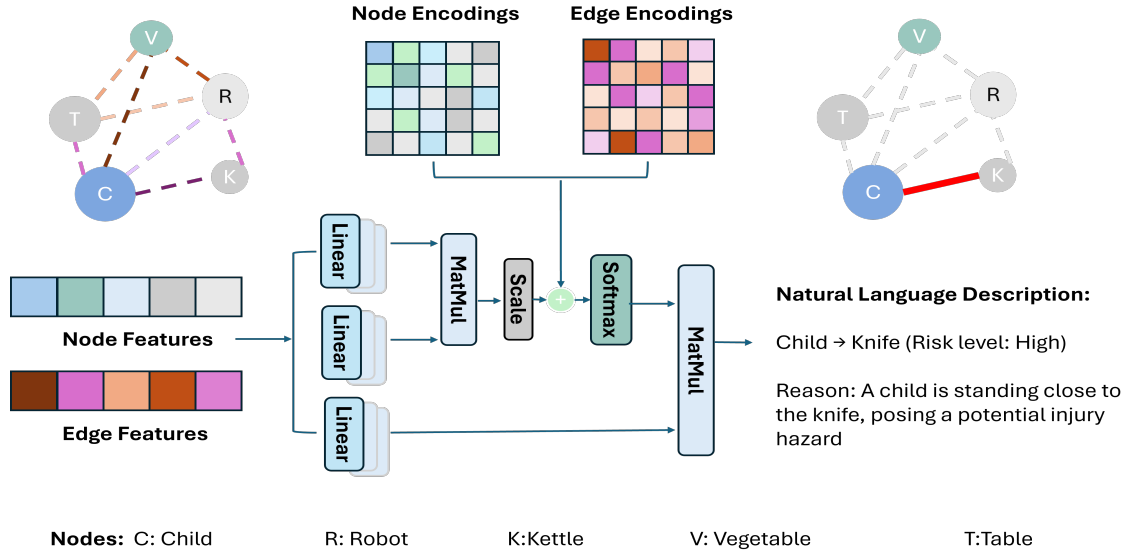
V
T
R
C
K

Node Encodings
Edge Encodings

V
T
R
C
K

Node Features
Edge Features

Linear
Linear
Linear
MatMul
Scale
+
Softmax
MatMul

Natural Language Description:

Child → Knife (Risk level: High)

Reason: A child is standing close to the knife, posing a potential injury hazard

Nodes: C: Child R: Robot K:Kettle V: Vegetable T:Table